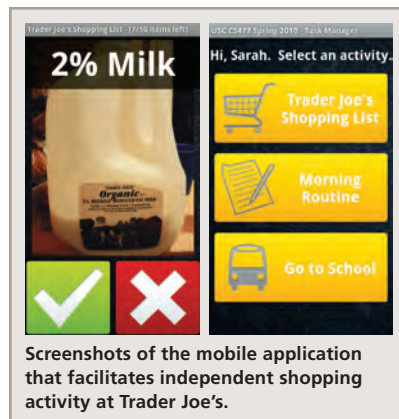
Trader Joe's Shopping List - (7/10 items left)

2% Milk

TRADER JOE'S Organic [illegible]

USC CS477 Spring 2010 - Task Manager

Hi, Sarah. Select an activity.

Trader Joe's Shopping List

Morning Routine

Go to School

Screenshots of the mobile application that facilitates independent shopping activity at Trader Joe's.